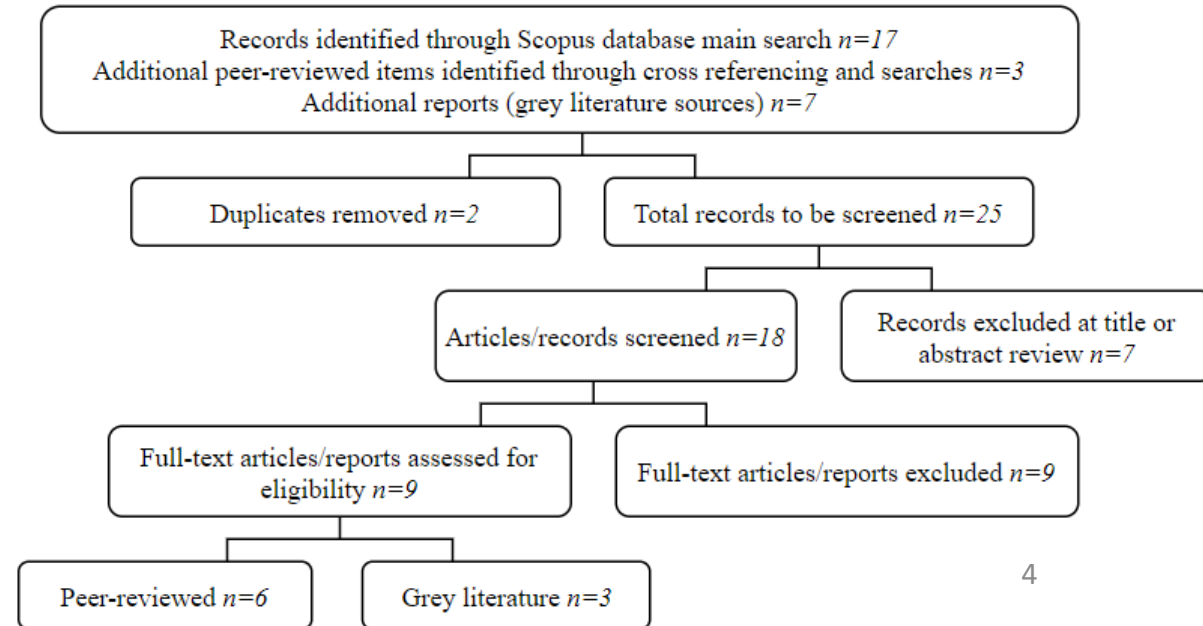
Records identified through Scopus database main search $n=17$
Additional peer-reviewed items identified through cross referencing and searches $n=3$
Additional reports (grey literature sources) $n=7$

Duplicates removed $n=2$

Total records to be screened $n=25$

Articles/records screened $n=18$

Records excluded at title or abstract review $n=7$

Full-text articles/reports assessed for eligibility $n=9$

Full-text articles/reports excluded $n=9$

Peer-reviewed $n=6$

Grey literature $n=3$

4